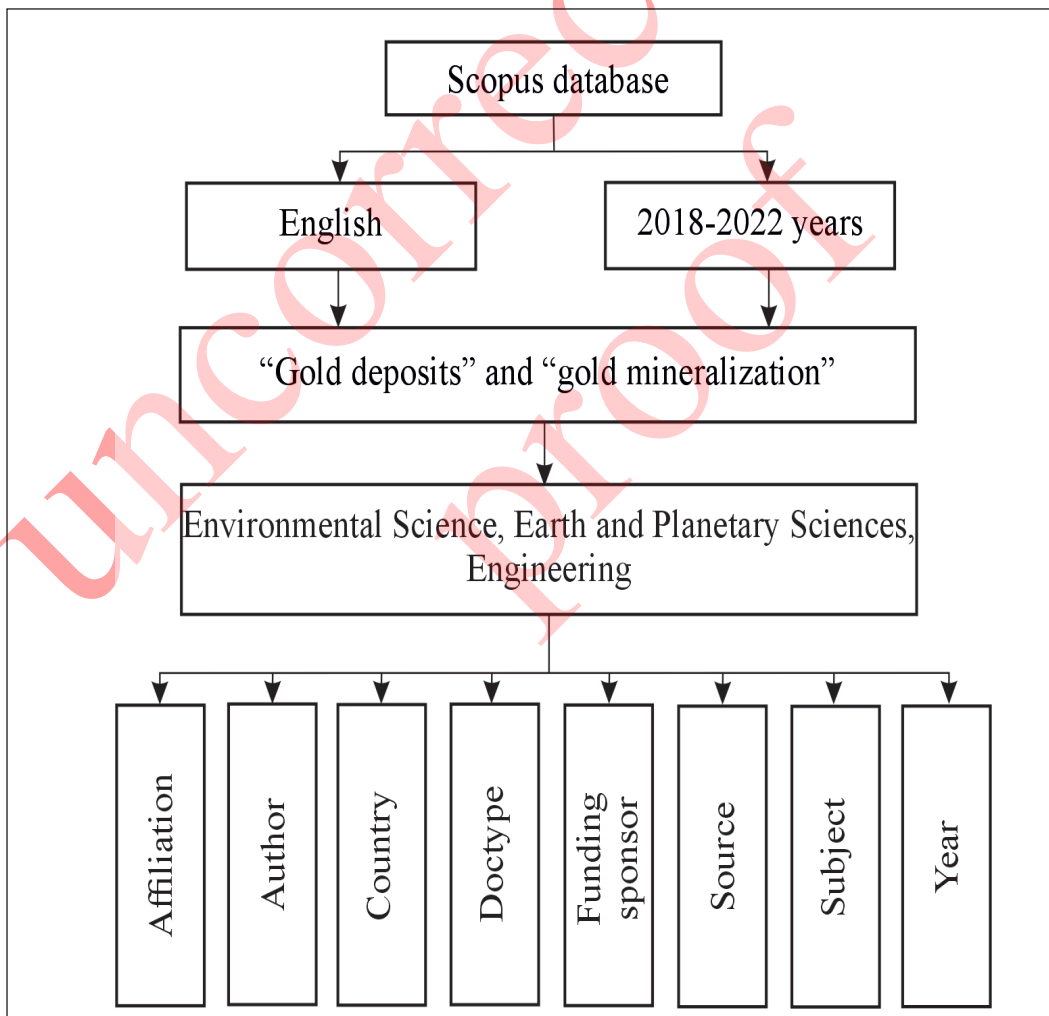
Scopus database

English

2018-2022 years

“Gold deposits” and “gold mineralization”

Environmental Science, Earth and Planetary Sciences, Engineering

Affiliation

Author

Country

Doctype

Funding sponsor

Source

Subject

Year

uncorrected proof